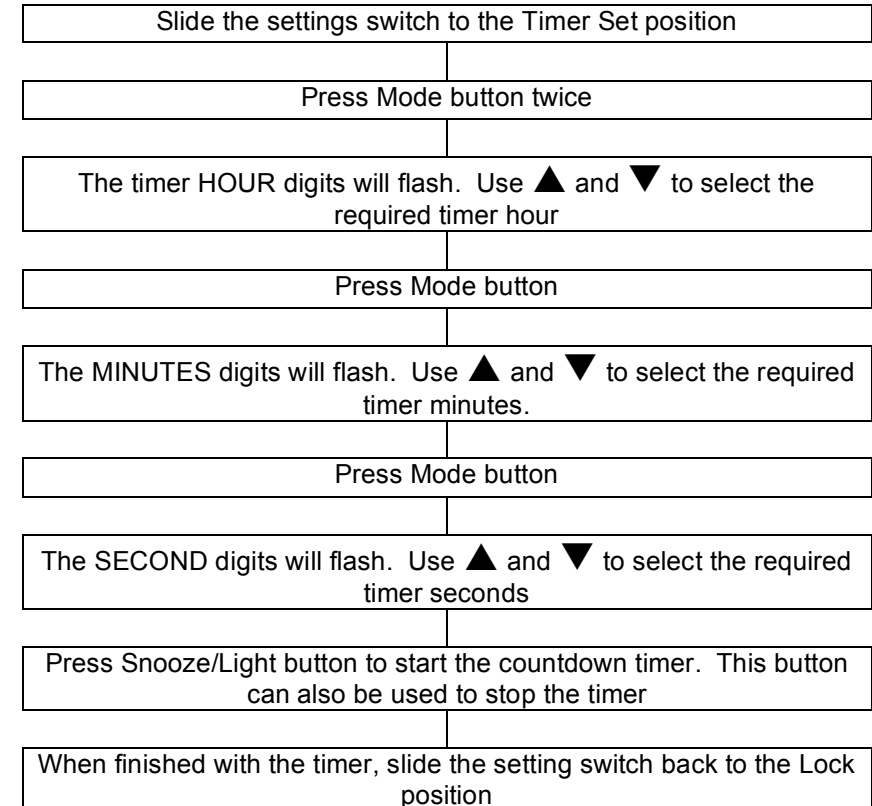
Slide the settings switch to the Timer Set position

Press Mode button twice

The timer HOUR digits will flash. Use ▲ and ▼ to select the required timer hour

Press Mode button

The MINUTES digits will flash. Use ▲ and ▼ to select the required timer minutes.

Press Mode button

The SECOND digits will flash. Use ▲ and ▼ to select the required timer seconds

Press Snooze/Light button to start the countdown timer. This button can also be used to stop the timer

When finished with the timer, slide the setting switch back to the Lock position